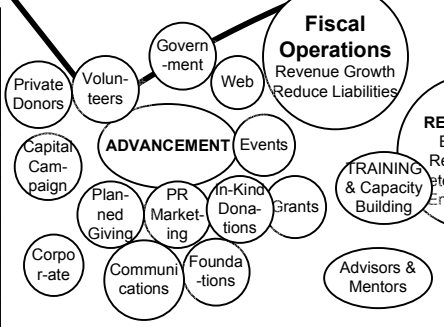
Fiscal Operations
Revenue Growth
Reduce Liabilities

Govern-ment

Web

Private Donors

Volun-teers

ADVANCEMENT

Events

Capital Cam-paign

Plan-ned Giving

PR Market-ing

In-Kind Dona-tions

Grants

TRAINING & Capacity Building

RE
E
Re
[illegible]
En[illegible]

Corpo r-ate

Communi cations

Founda -tions

Advisors & Mentors